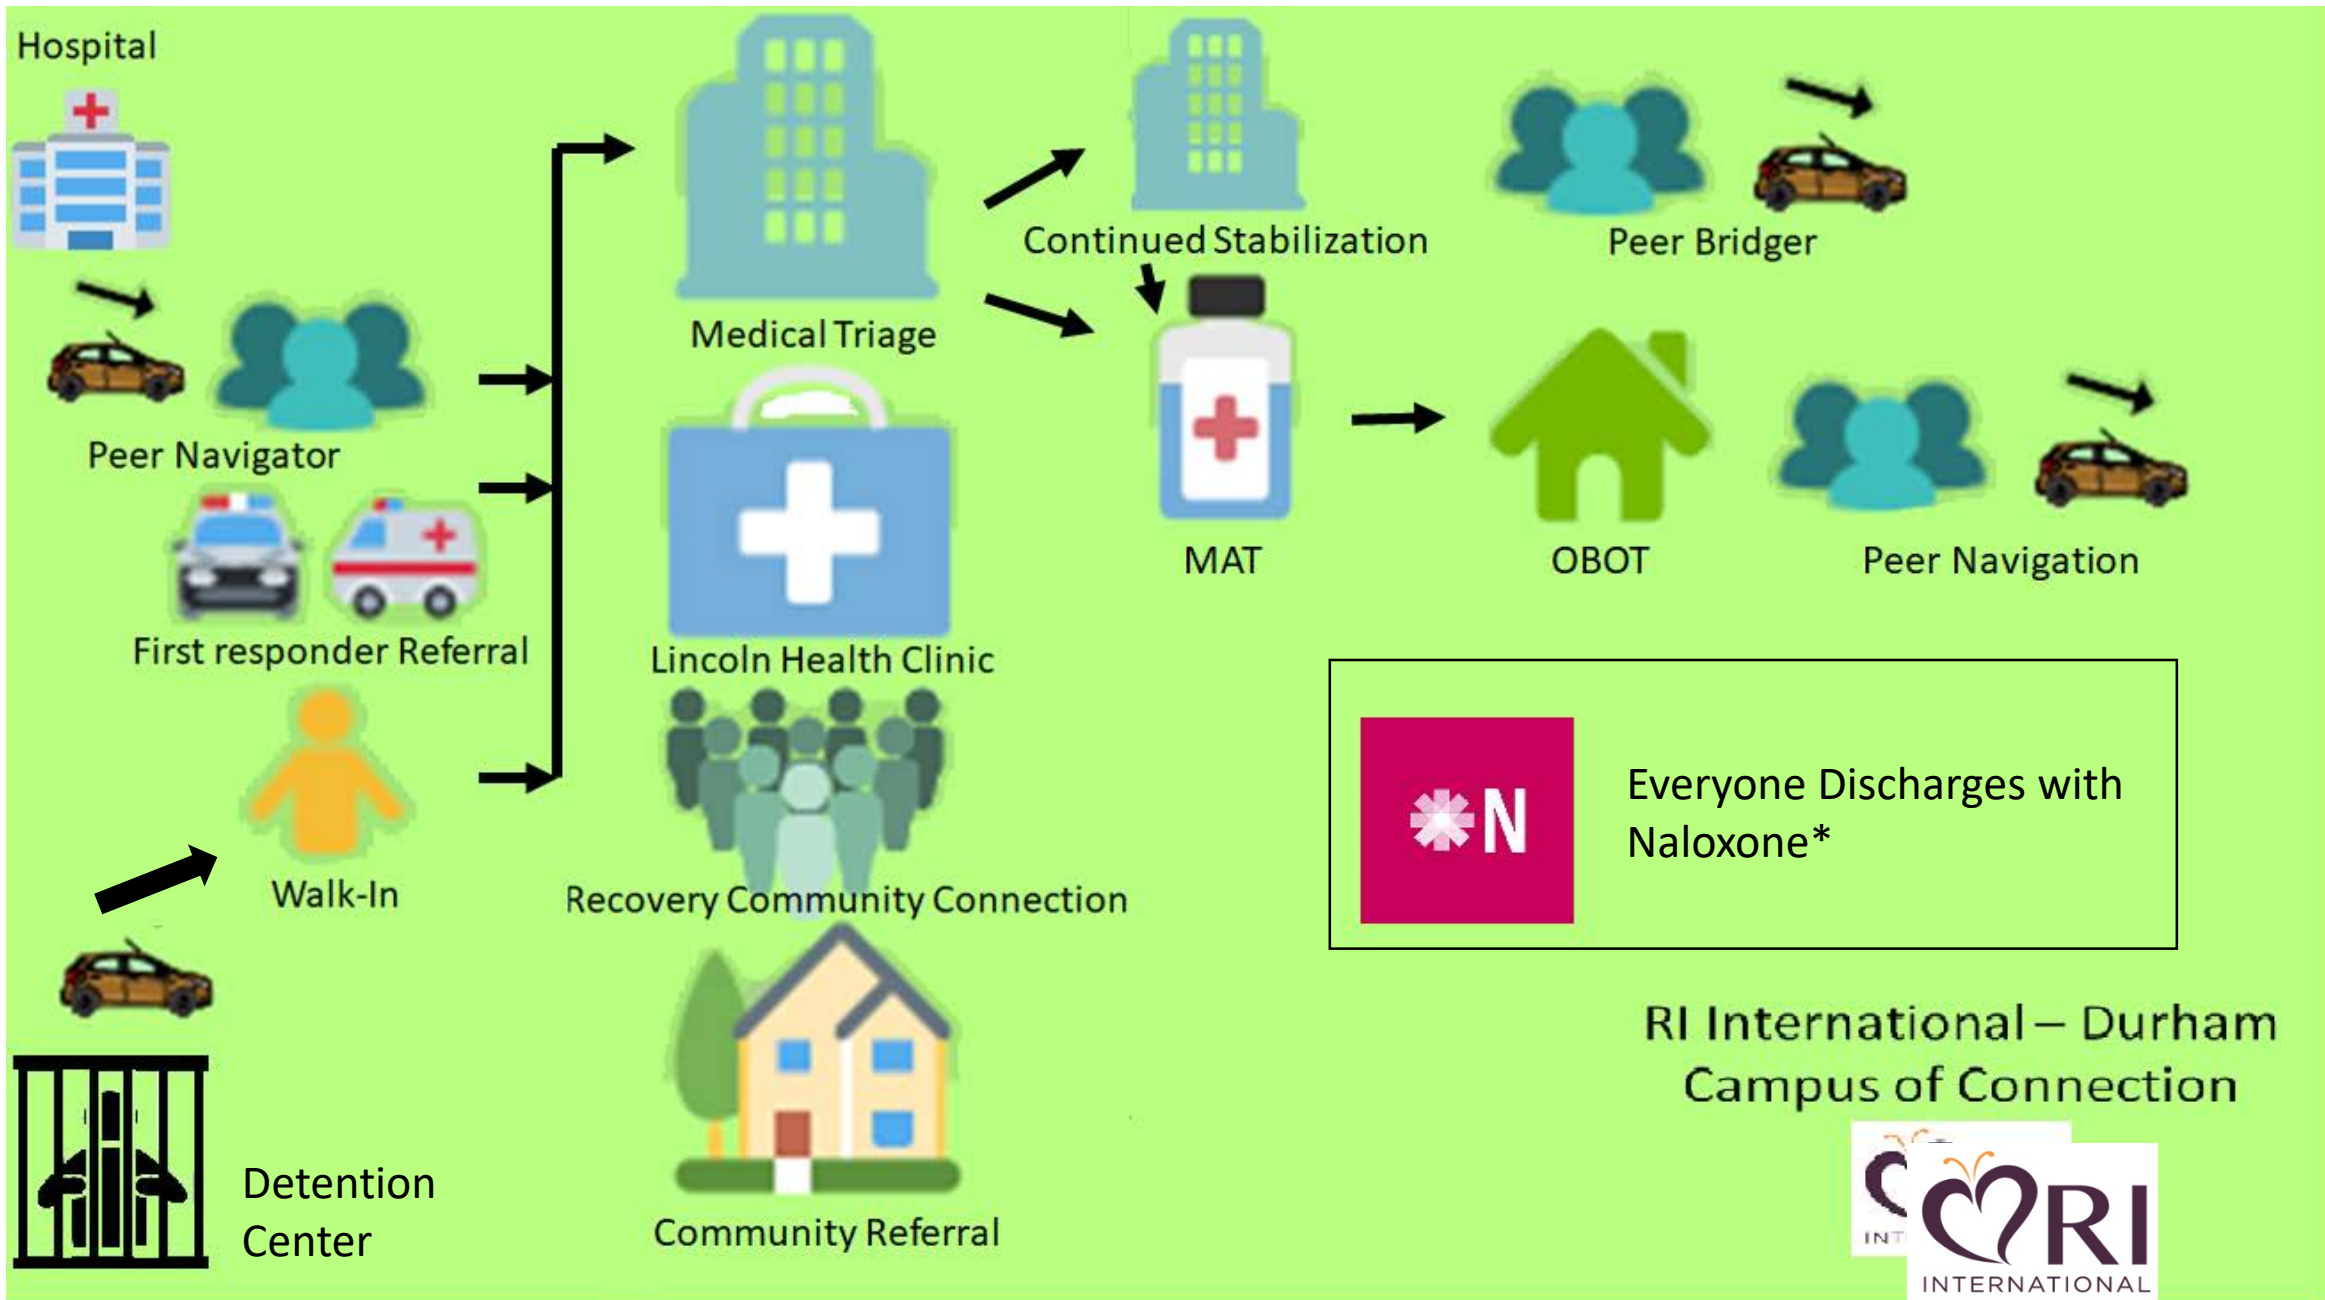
Hospital

Peer Navigator

First responder Referral

Walk-In

Detention Center

Medical Triage

Lincoln Health Clinic

Recovery Community Connection

Community Referral

Continued Stabilization

MAT

Peer Bridger

OBOT

Peer Navigation

N

Everyone Discharges with Naloxone*

RI International – Durham Campus of Connection

RI
INTERNATIONAL